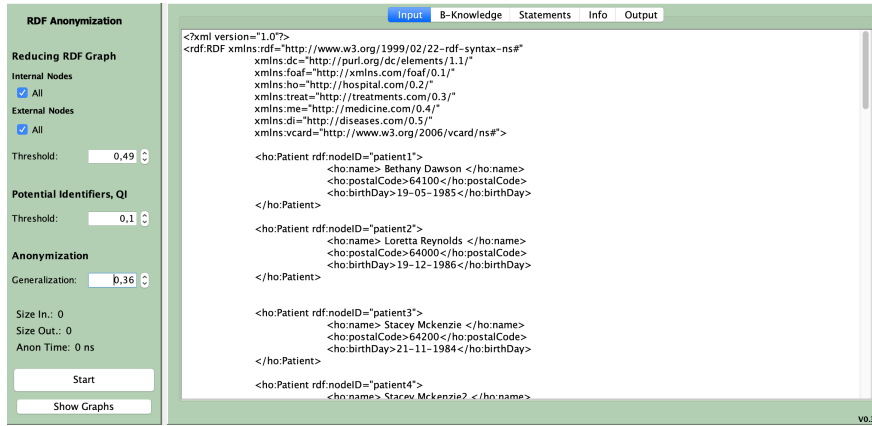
RDF Anonymization

Reducing RDF Graph

Internal Nodes

All

External Nodes

All

Threshold: 0,49

Potential Identifiers, QI

Threshold: 0,1

Anonymization

Generalization: 0,36

Size In.: 0

Size Out.: 0

Anon Time: 0 ns

Start

Show Graphs

Input | B-Knowledge | Statements | Info | Output

<?xml version="1.0"?>
<rdf:RDF xmlns:rdf="http://www.w3.org/1999/02/22-rdf-syntax-ns#"
xmlns:dc="http://purl.org/dc/elements/1.1/"
xmlns:foaf="http://xmlns.com/foaf/0.1/"
xmlns:ho="http://hospital.com/0.2/"
xmlns:treat="http://treatments.com/0.3/"
xmlns:me="http://medicine.com/0.4/"
xmlns:di="http://diseases.com/0.5/"
xmlns:vcard="http://www.w3.org/2006/vcard/ns#">

<ho:Patient rdf:nodeID="patient1">
<ho:name> Bethany Dawson </ho:name>
<ho:postalCode>64100</ho:postalCode>
<ho:birthDay>19-05-1985</ho:birthDay>
</ho:Patient>

<ho:Patient rdf:nodeID="patient2">
<ho:name> Loretta Reynolds </ho:name>
<ho:postalCode>64000</ho:postalCode>
<ho:birthDay>19-12-1986</ho:birthDay>
</ho:Patient>

<ho:Patient rdf:nodeID="patient3">
<ho:name> Stacey Mckenzie </ho:name>
<ho:postalCode>64200</ho:postalCode>
<ho:birthDay>21-11-1984</ho:birthDay>
</ho:Patient>

<ho:Patient rdf:nodeID="patient4">
<ho:name> Stacey Mckenzie2 </ho:name>

v0.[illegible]